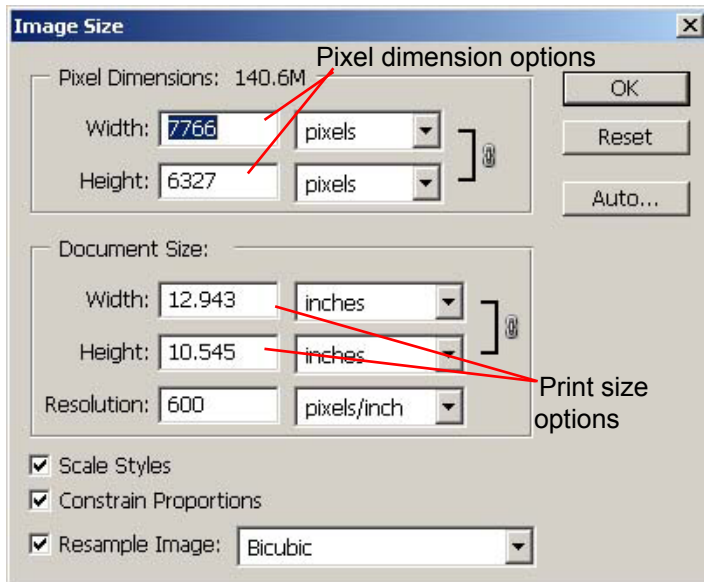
Image Size

Pixel dimension options

Pixel Dimensions: 140.6M

Width: 7766 pixels

Height: 6327 pixels

OK

Reset

Auto...

Document Size:

Width: 12.943 inches

Height: 10.545 inches

Resolution: 600 pixels/inch

Print size options

Scale Styles

Constrain Proportions

Resample Image: Bicubic